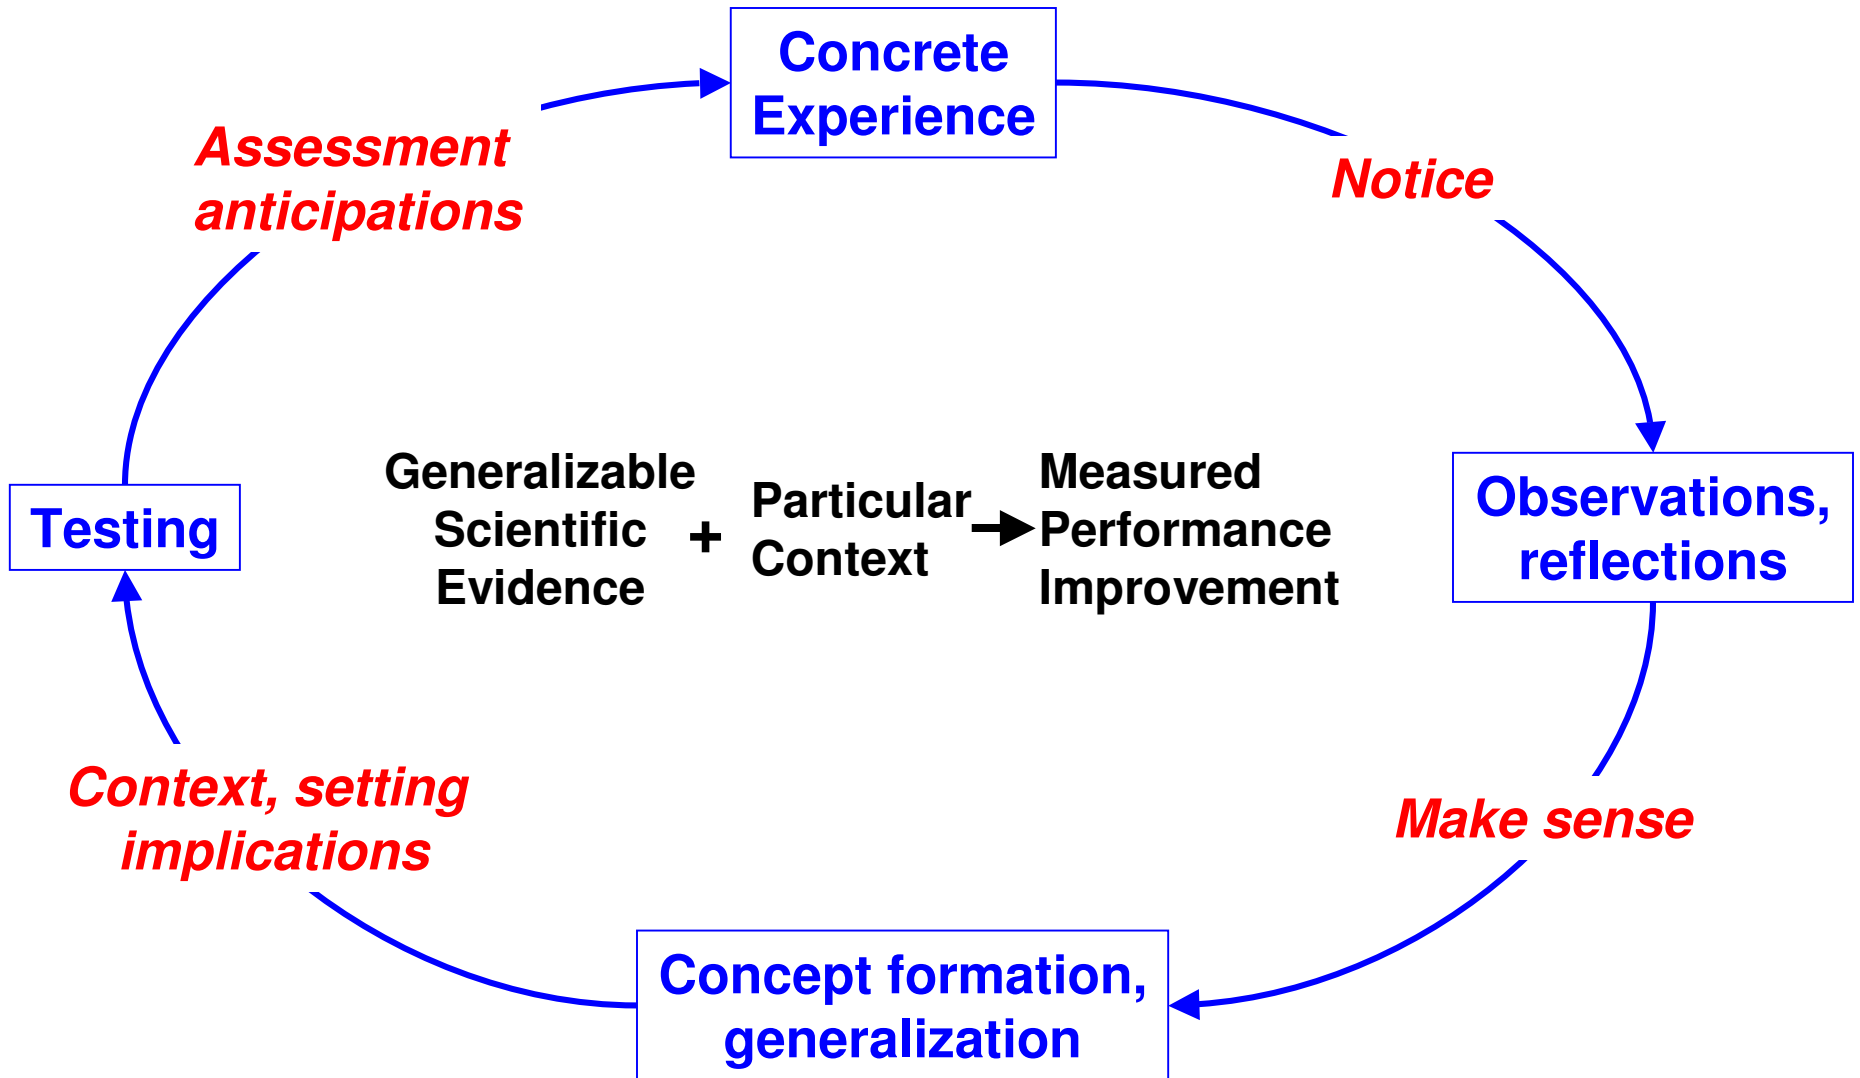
Concrete Experience

Notice

Observations, reflections

Make sense

Concept formation, generalization

Context, setting implications

Testing

Assessment anticipations

Generalizable Scientific Evidence + Particular Context → Measured Performance Improvement